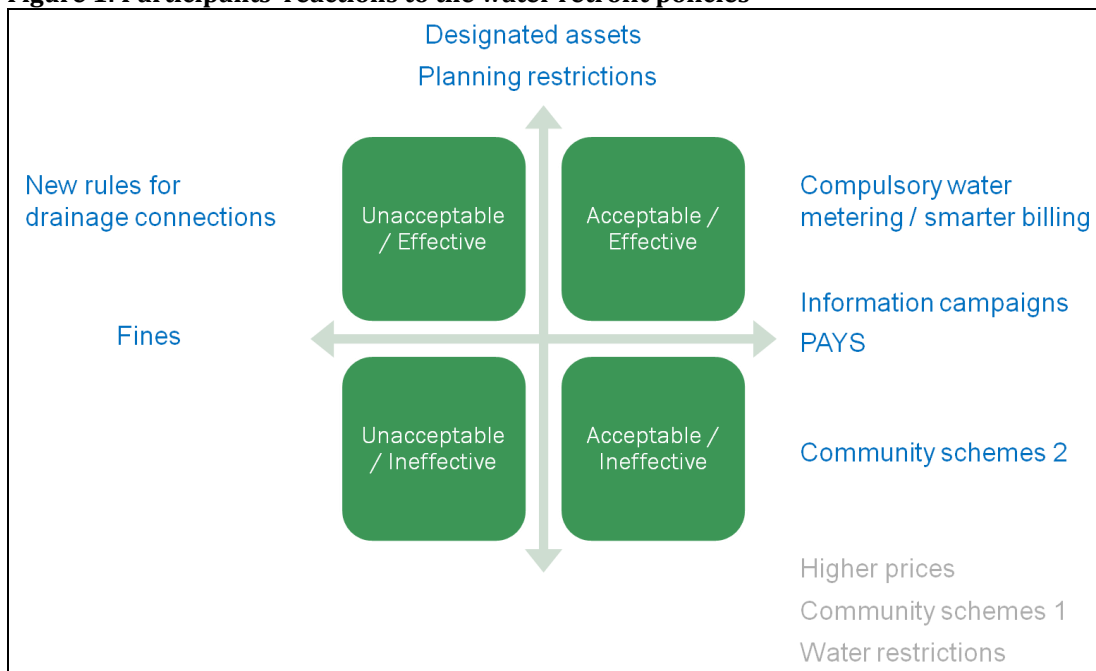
Figure 1: Participants' reactions to the water retrofit policies

Designated assets
Planning restrictions

New rules for drainage connections

Unacceptable / Effective

Acceptable / Effective

Compulsory water metering / smarter billing

Information campaigns
PAYS

Fines

Unacceptable / Ineffective

Acceptable / Ineffective

Community schemes 2

Higher prices
Community schemes 1
Water restrictions